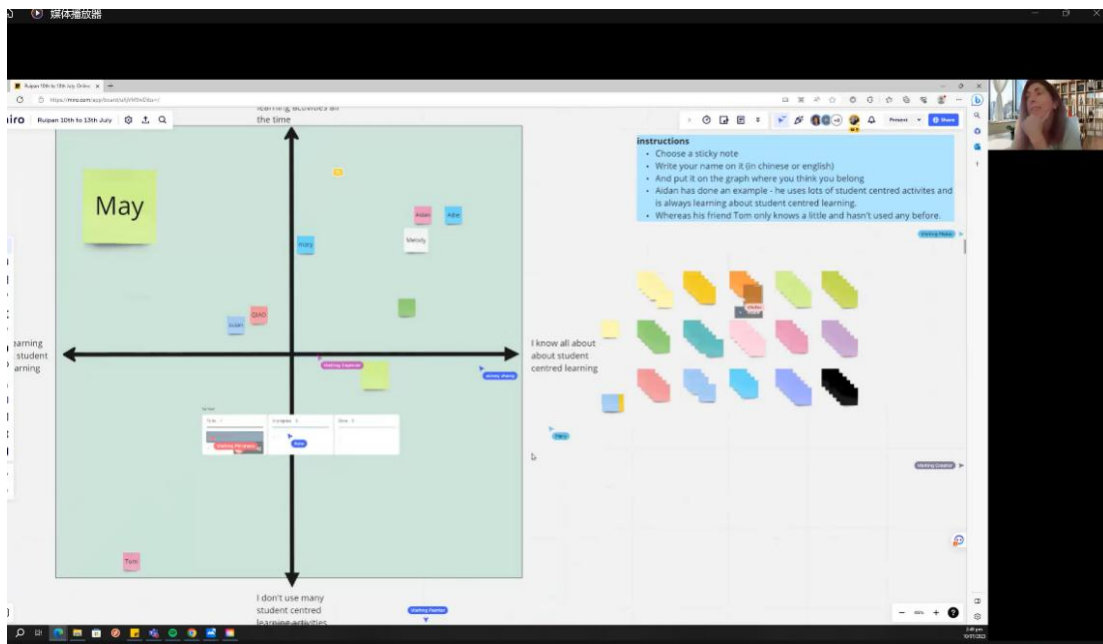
媒体播放器

Ruipan 10th to 13th July

learning activities all the time

May

Aidan
Albe
mary
Melody
QIAO
Susan

learning
student
learning

I know all about about student centred learning

To do
In progress
Done

Tom

I don't use many student centred learning activities

instructions
• Choose a sticky note
• Write your name on it (in chinese or english)
• And put it on the graph where you think you belong
• Aidan has done an example - he uses lots of student centred activites and is always learning about student centred learning.
• Whereas his friend Tom only knows a little and hasn't used any before.

Present
Share